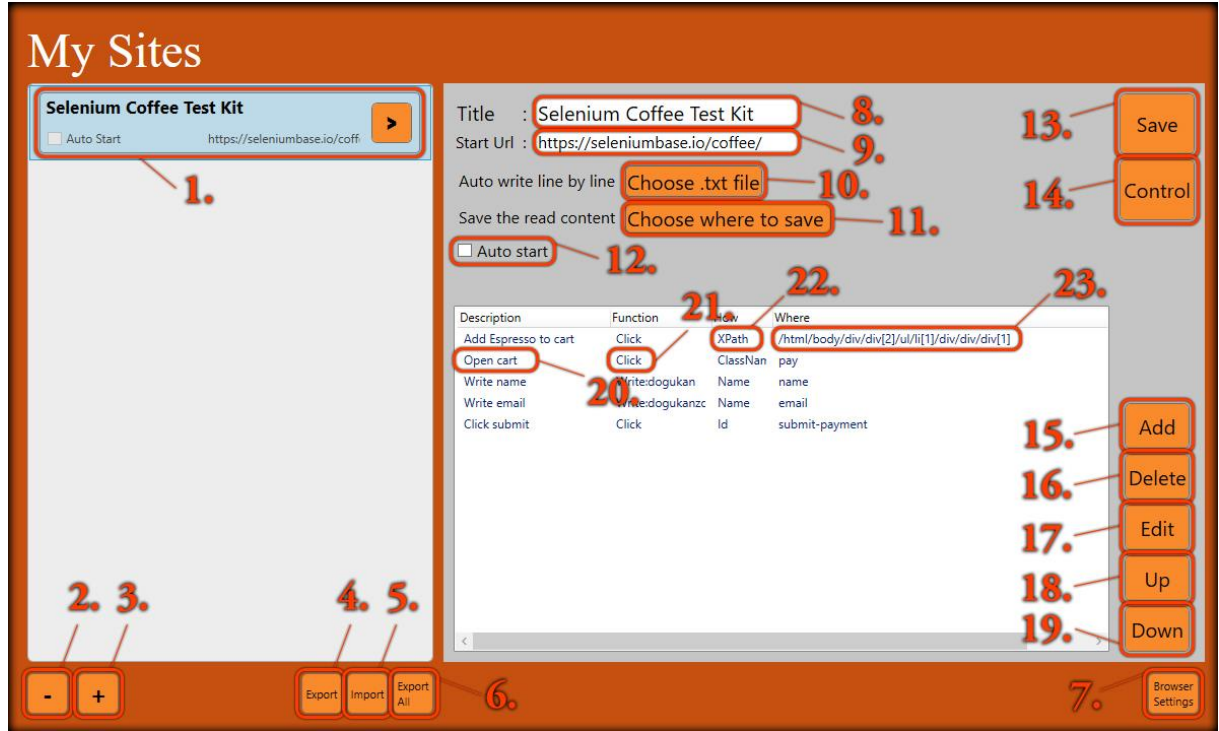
My Sites

Selenium Coffee Test Kit

>

Auto Start https://seleniumbase.io/coffe

1.

Title : Selenium Coffee Test Kit 8.

Start Url : https://seleniumbase.io/coffee/ 9.

Auto write line by line Choose .txt file 10.

Save the read content Choose where to save 11.

Auto start 12.

13. Save

14. Control

21. 22. 23.

| Description | Function | How | Where |
|---|---|---|---|
| Add Espresso to cart | Click | XPath | /html/body/div/div[2]/ul/li[1]/div/div/div[1] |
| Open cart | Click | ClassNan | pay |
| Write name | Write:dogukan | Name | name |
| Write email | Write:dogukanzc | Name | email |
| Click submit | Click | Id | submit-payment |

20.

15. Add

16. Delete

17. Edit

18. Up

19. Down

2. 3. 4. 5.

- +

Export Import Export All 6.

7. Browser Settings